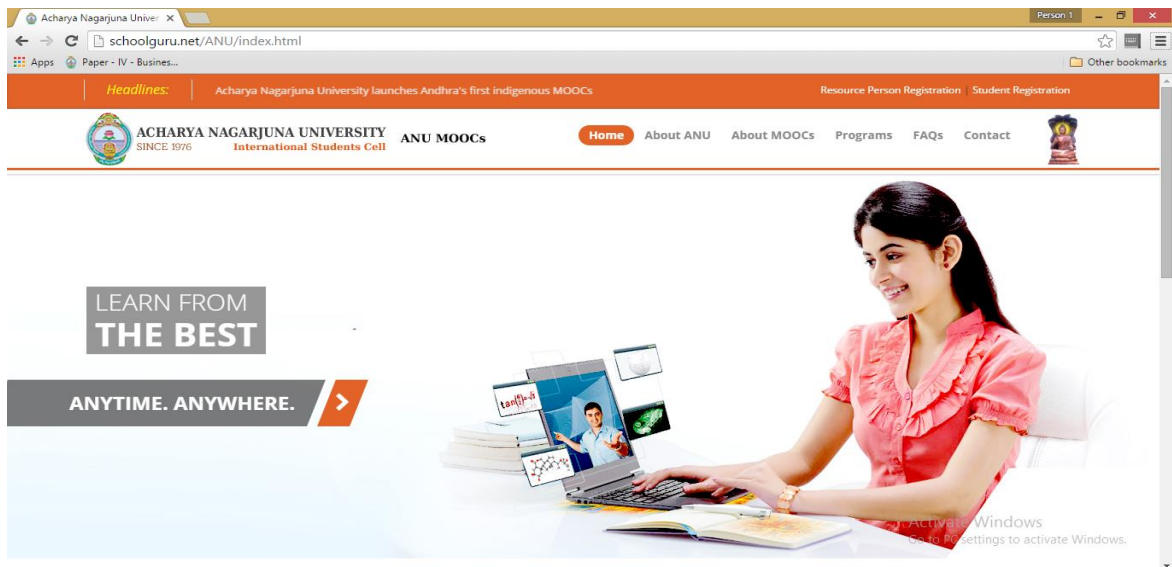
Acharya Nagarjuna Univer ×

Person 1

schoolguru.net/ANU/index.html

Apps  Paper - IV - Busines...

Other bookmarks

Headlines: Acharya Nagarjuna University launches Andhra's first indigenous MOOCs

Resource Person Registration | Student Registration

ACHARYA NAGARJUNA UNIVERSITY
SINCE 1976 International Students Cell

ANU MOOCs

Home About ANU About MOOCs Programs FAQs Contact

LEARN FROM
THE BEST

ANYTIME. ANYWHERE.

Activate Windows
Go to PC settings to activate Windows.